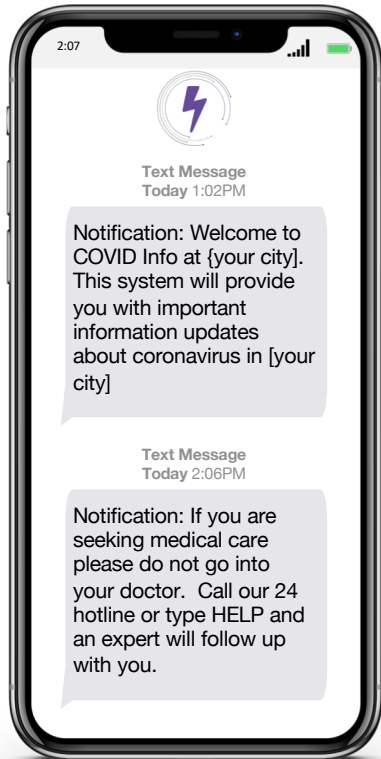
2:07

Text Message
Today 1:02PM

Notification: Welcome to COVID Info at {your city]. This system will provide you with important information updates about coronavirus in [your city]

Text Message
Today 2:06PM

Notification: If you are seeking medical care please do not go into your doctor.  Call our 24 hotline or type HELP and an expert will follow up with you.